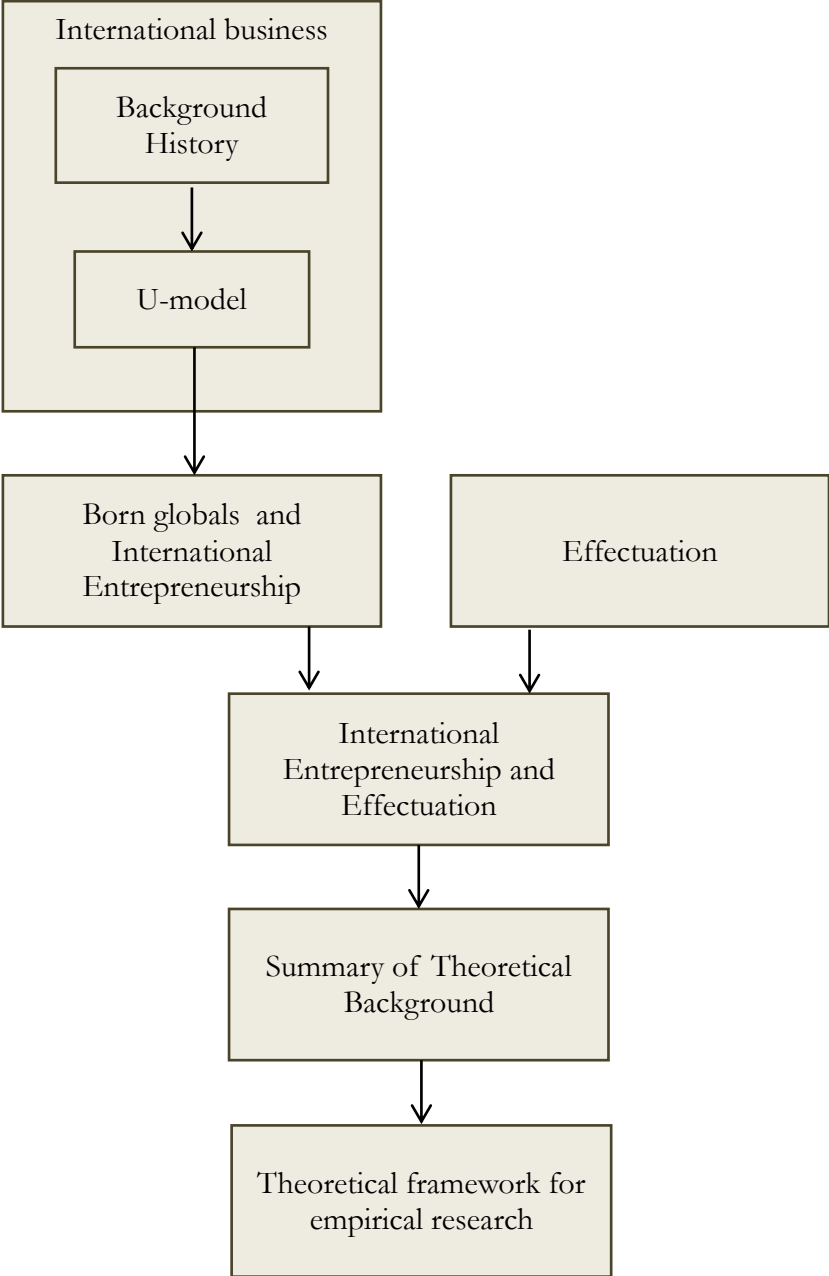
International business

Background History

U-model

Born globals and International Entrepreneurship

Effectuation

International Entrepreneurship and Effectuation

Summary of Theoretical Background

Theoretical framework for empirical research